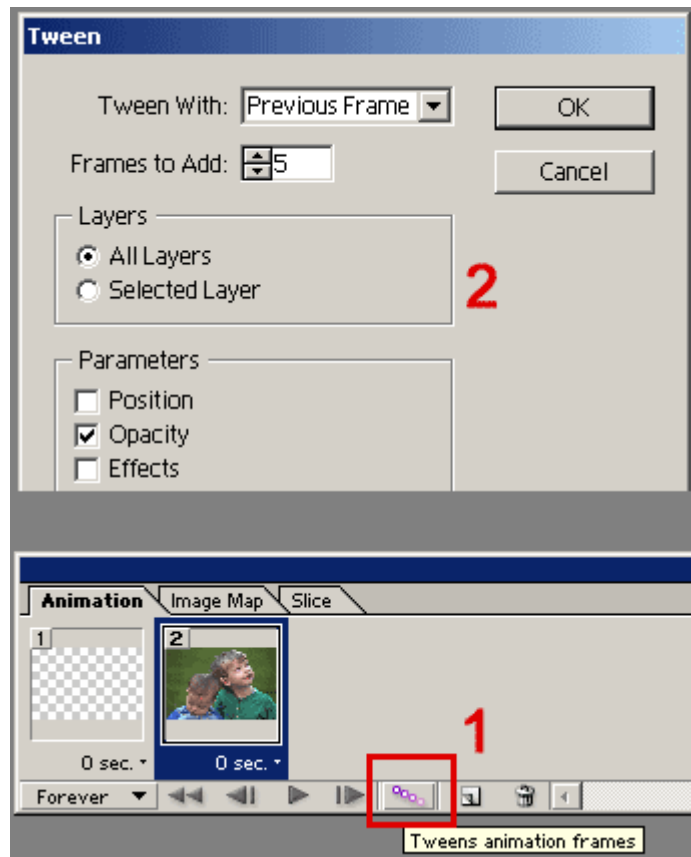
Tween

Tween With: Previous Frame

Frames to Add: 5

OK

Cancel

Layers

All Layers

Selected Layer

2

Parameters

Position

Opacity

Effects

Animation Image Map Slice

1

2

0 sec.

0 sec.

1

Forever

Tweens animation frames